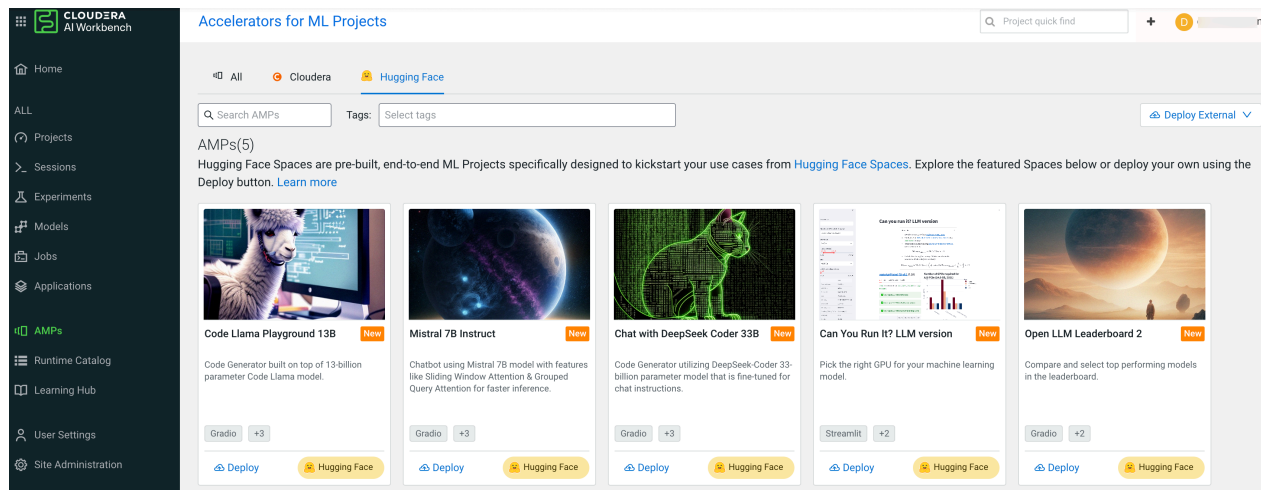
CLOUDERA
AI Workbench

Home

ALL

Projects

Sessions

Experiments

Models

Jobs

Applications

AMPs

Runtime Catalog

Learning Hub

User Settings

Site Administration

Accelerators for ML Projects

Project quick find

+

D

All

Cloudera

Hugging Face

Search AMPs

Tags:

Select tags

Deploy External

AMPs(5)

Hugging Face Spaces are pre-built, end-to-end ML Projects specifically designed to kickstart your use cases from Hugging Face Spaces. Explore the featured Spaces below or deploy your own using the Deploy button. Learn more

Code Llama Playground 13B
New
Code Generator built on top of 13-billion parameter Code Llama model.
Gradio
+3
Deploy
Hugging Face

Mistral 7B Instruct
New
Chatbot using Mistral 7B model with features like Sliding Window Attention & Grouped Query Attention for faster inference.
Gradio
+3
Deploy
Hugging Face

Chat with DeepSeek Coder 33B
New
Code Generator utilizing DeepSeek-Coder 33-billion parameter model that is fine-tuned for chat instructions.
Gradio
+3
Deploy
Hugging Face

Can you run it? LLM version

Can You Run It? LLM version
New
Pick the right GPU for your machine learning model.
Streamlit
+2
Deploy
Hugging Face

Open LLM Leaderboard 2
New
Compare and select top performing models in the leaderboard.
Gradio
+2
Deploy
Hugging Face